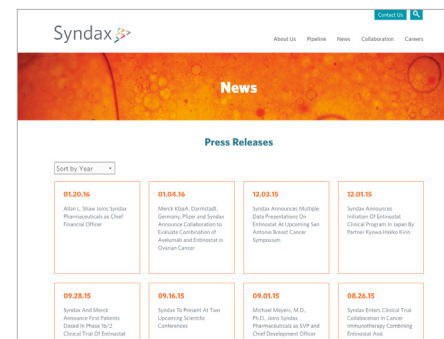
Syndax

Contact Us

About Us Pipeline News Collaboration Careers

News

Press Releases

Sort by Year

01.20.16
Allan L. Shaw Joins Syndax Pharmaceuticals as Chief Financial Officer

01.04.16
Merck KGaA, Darmstadt, Germany, Pfizer and Syndax Announce Collaboration to Evaluate Combination of Avelumab and Entinostat in Ovarian Cancer

12.03.15
Syndax Announces Multiple Data Presentations On Entinostat At Upcoming San Antonio Breast Cancer Symposium

12.01.15
Syndax Announces Initiation Of Entinostat Clinical Program In Japan By Partner Kyowa Hakko Kirin

09.28.15
Syndax And Merck Announce First Patients Dosed In Phase 1b/2 Clinical Trial Of Entinostat

09.16.15
Syndax To Present At Two Upcoming Scientific Conferences

09.01.15
Michael Meyers, M.D., Ph.D., Joins Syndax Pharmaceuticals as SVP and Chief Development Officer

08.26.15
Syndax Enters Clinical Trial Collaboration In Cancer Immunotherapy Combining Entinostat And